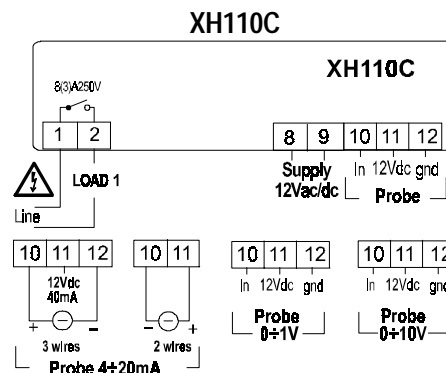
XH110C

XH110C

8(3)A250V

1 2

LOAD 1

Line

8 9

Supply
12Vac/dc

10 11 12

In 12Vdc gnd

Probe

10 11 12

12Vdc
40mA

+ −

3 wires

10 11

− +

2 wires

Probe 4÷20mA

10 11 12

In 12Vdc gnd

Probe
0÷1V

10 11 12

In 12Vdc gnd

Probe
0÷10V